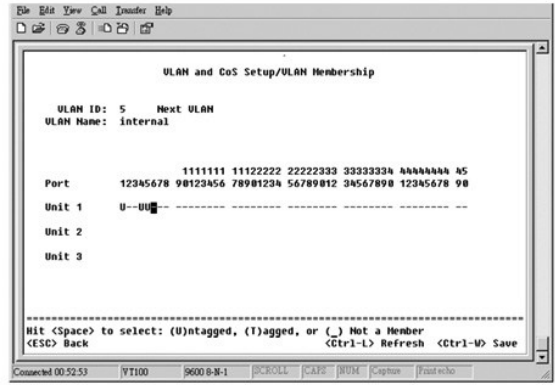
File Edit View Call Transfer Help

VLAN and CoS Setup/VLAN Membership

VLAN ID: 5 Next VLAN
VLAN Name: internal

| | 1111111 11122222 22222333 33333334 44444444 45 |
|---|---|
| Port | 12345678 90123456 78901234 56789012 34567890 12345678 90 |
| Unit 1 | U--UU--- -------- -------- -------- -------- -------- -- |
| Unit 2 | |
| Unit 3 | |

Hit <Space> to select: (U)ntagged, (T)agged, or (_) Not a Member
<ESC> Back <Ctrl-L> Refresh <Ctrl-W> Save

Connected 00:52:53 VT100 9600 8-N-1 SCROLL CAPS NUM Capture Print echo